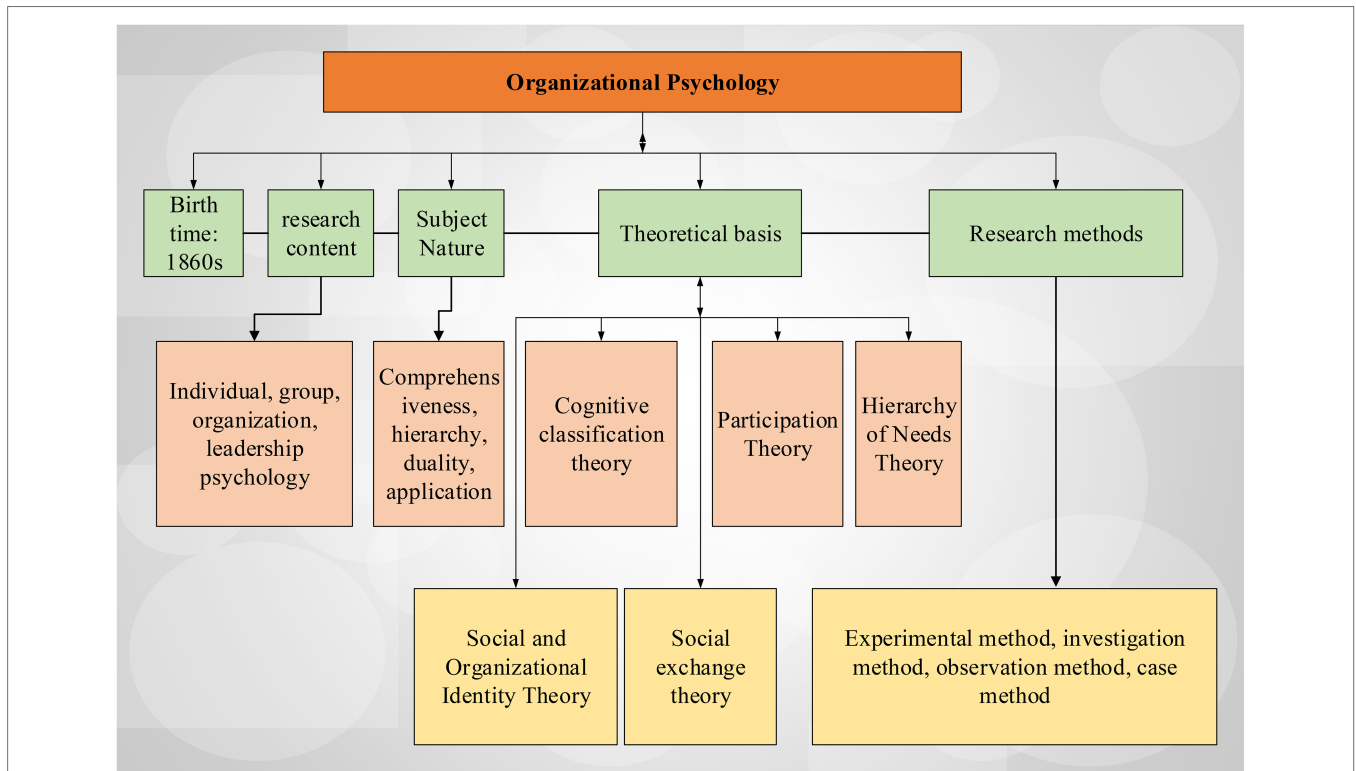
Organizational Psychology

Birth time: 1860s

research content

Subject Nature

Theoretical basis

Research methods

Individual, group, organization, leadership psychology

Comprehens iveness, hierarchy, duality, application

Cognitive classification theory

Participation Theory

Hierarchy of Needs Theory

Social and Organizational Identity Theory

Social exchange theory

Experimental method, investigation method, observation method, case method